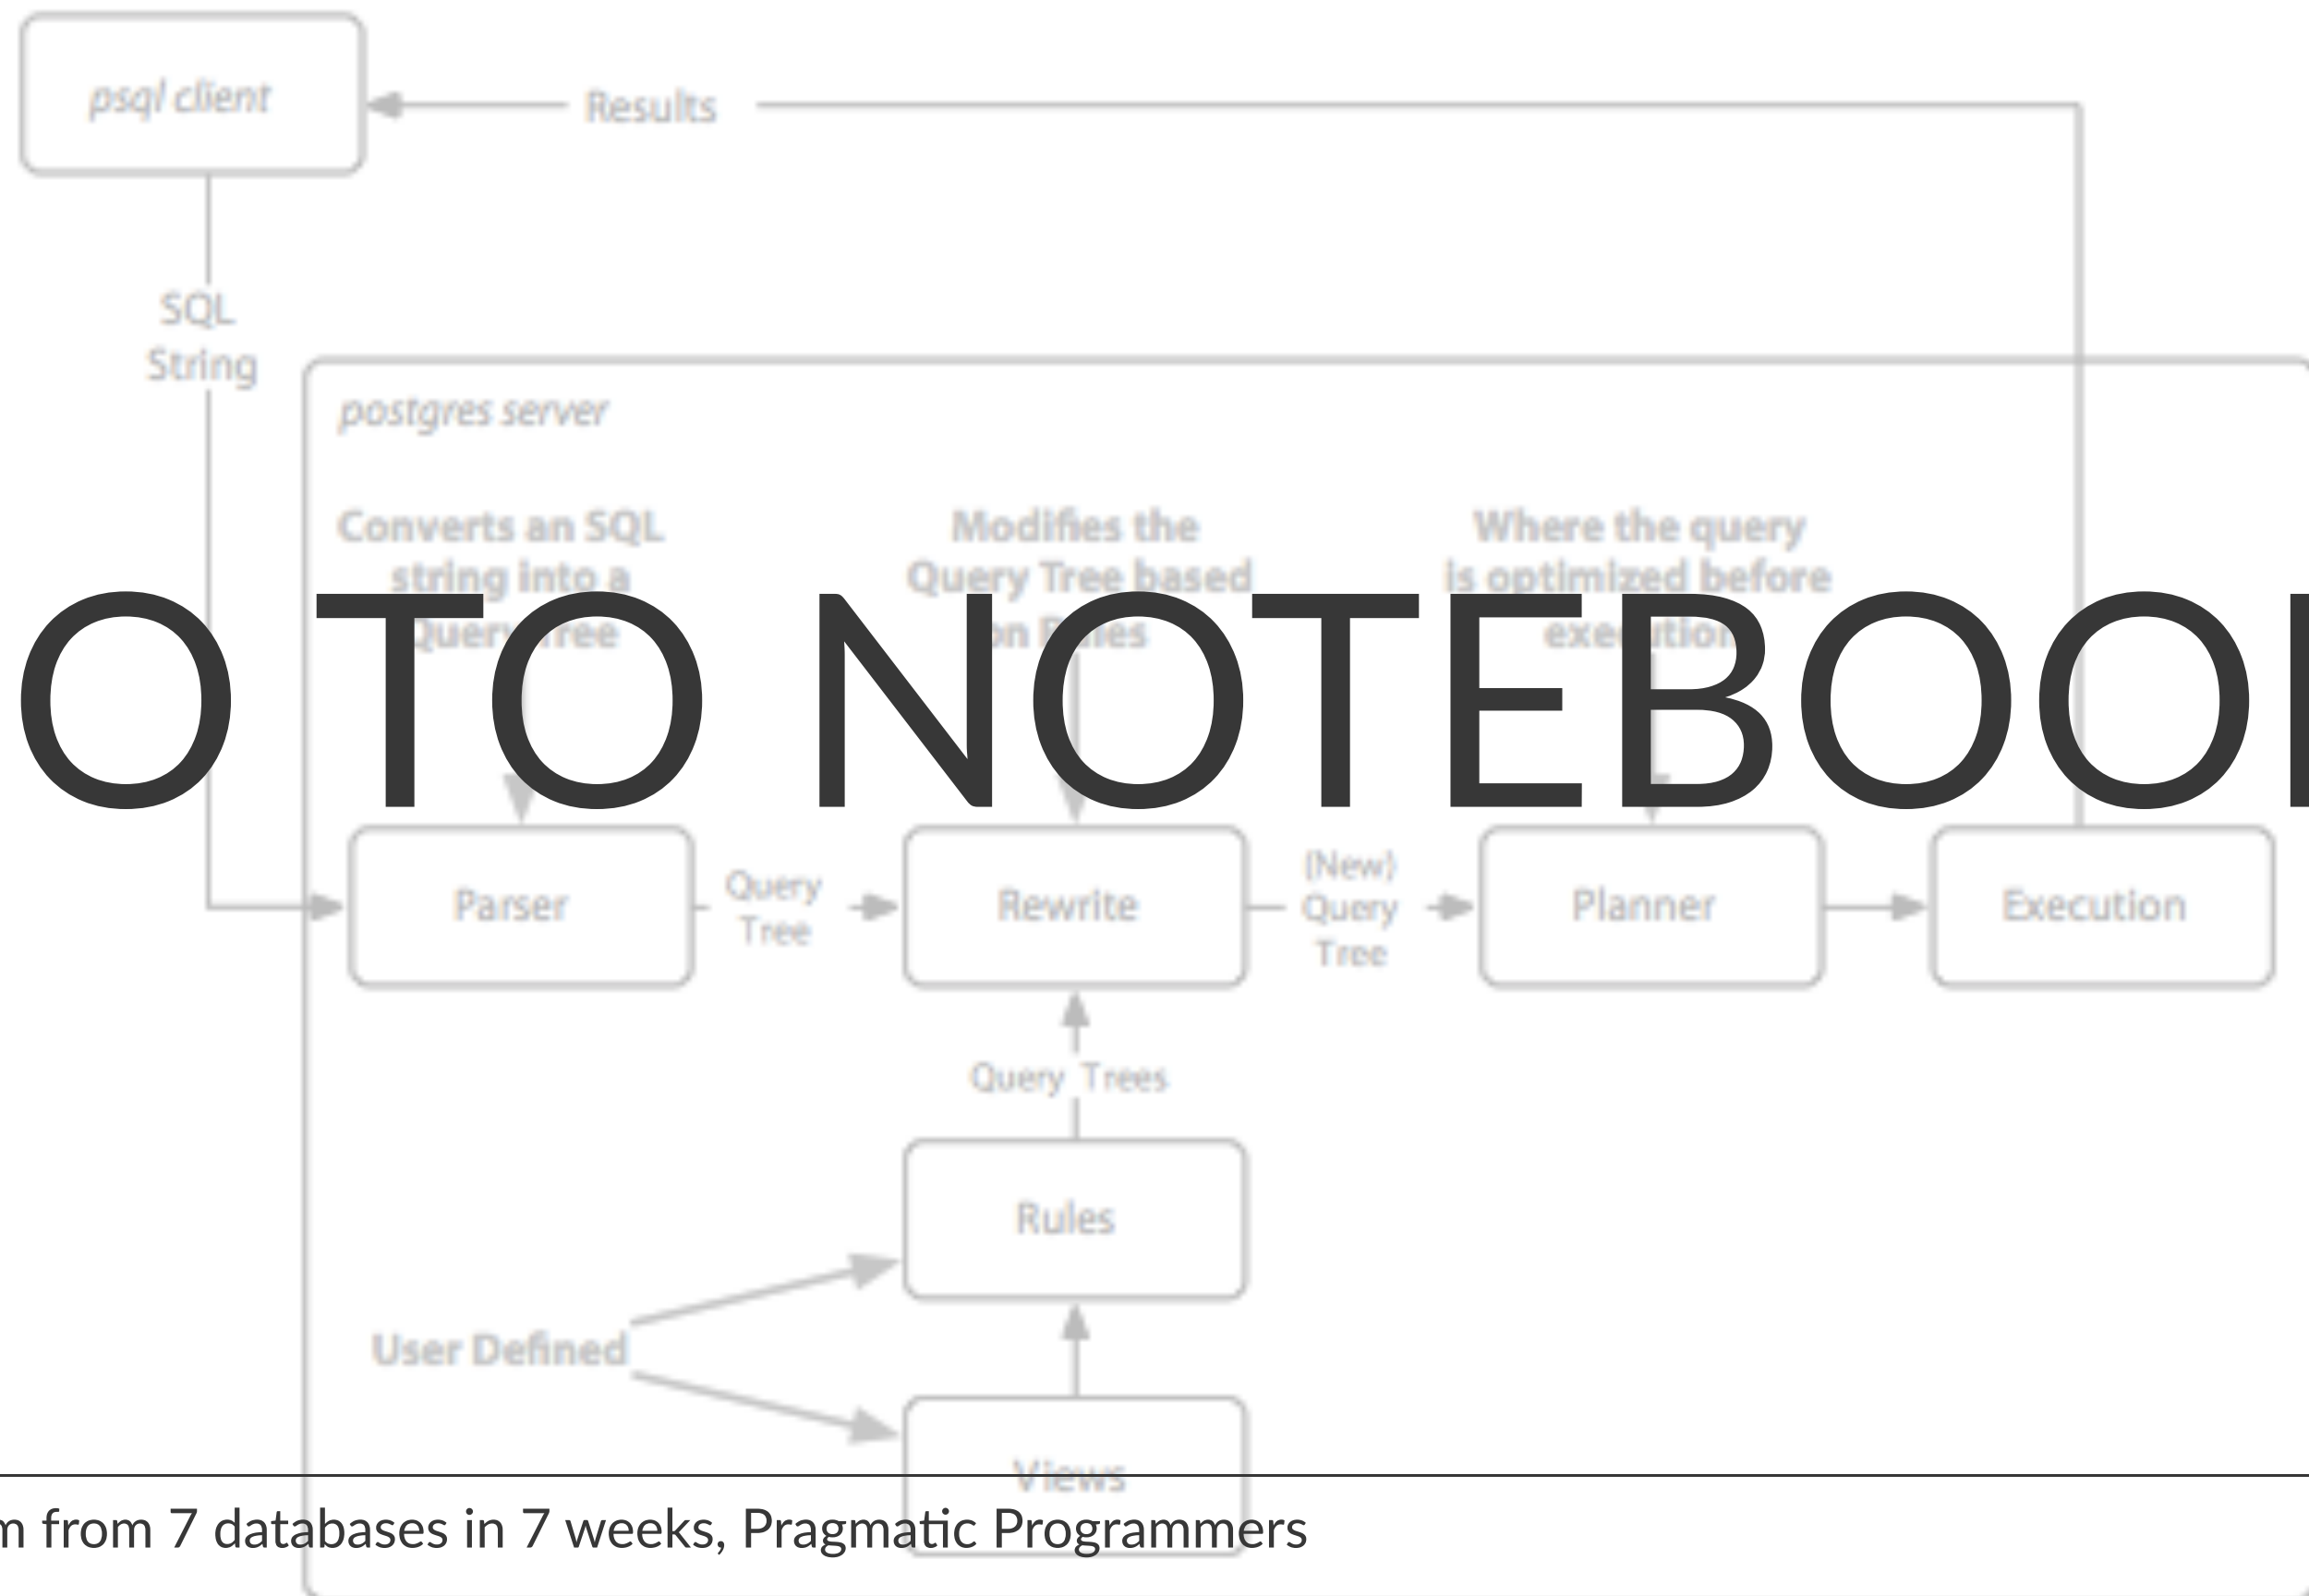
psql client

Results

SQL String

postgres server

Converts an SQL string into a Query Tree

Modifies the Query Tree based on Rules

Where the query is optimized before execution

O TO NOTEBOO

Parser

Query Tree

Rewrite

(New) Query Tree

Planner

Execution

Query Trees

Rules

User Defined

Views

n from 7 databases in 7 weeks, Pragmatic Programmers